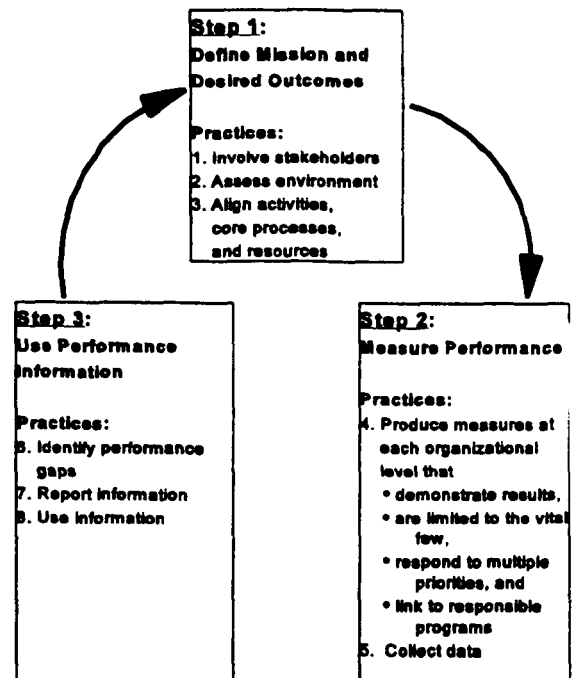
Step 1:
Define Mission and Desired Outcomes

Practices:
1. Involve stakeholders
2. Assess environment
3. Align activities, core processes, and resources

Step 3:
Use Performance Information

Practices:
6. Identify performance gaps
7. Report information
8. Use information

Step 2:
Measure Performance

Practices:
4. Produce measures at each organizational level that
• demonstrate results,
• are limited to the vital few,
• respond to multiple priorities, and
• link to responsible programs
5. Collect data